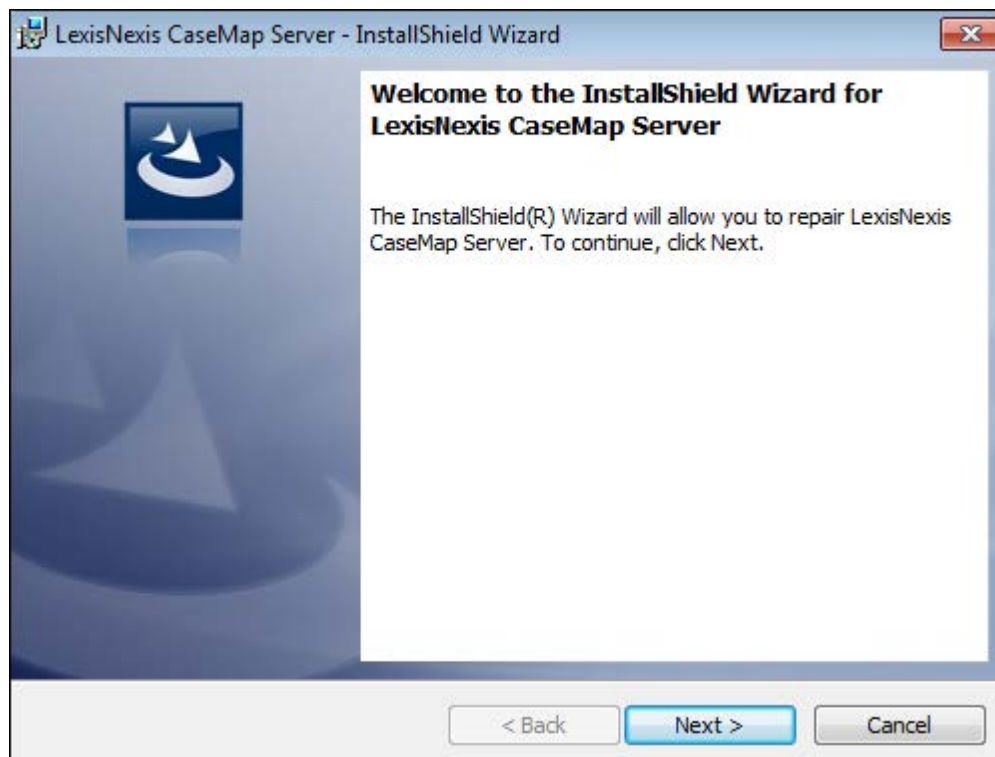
LexisNexis CaseMap Server - InstallShield Wizard

Welcome to the InstallShield Wizard for LexisNexis CaseMap Server

The InstallShield(R) Wizard will allow you to repair LexisNexis CaseMap Server. To continue, click Next.

< Back
Next >
Cancel